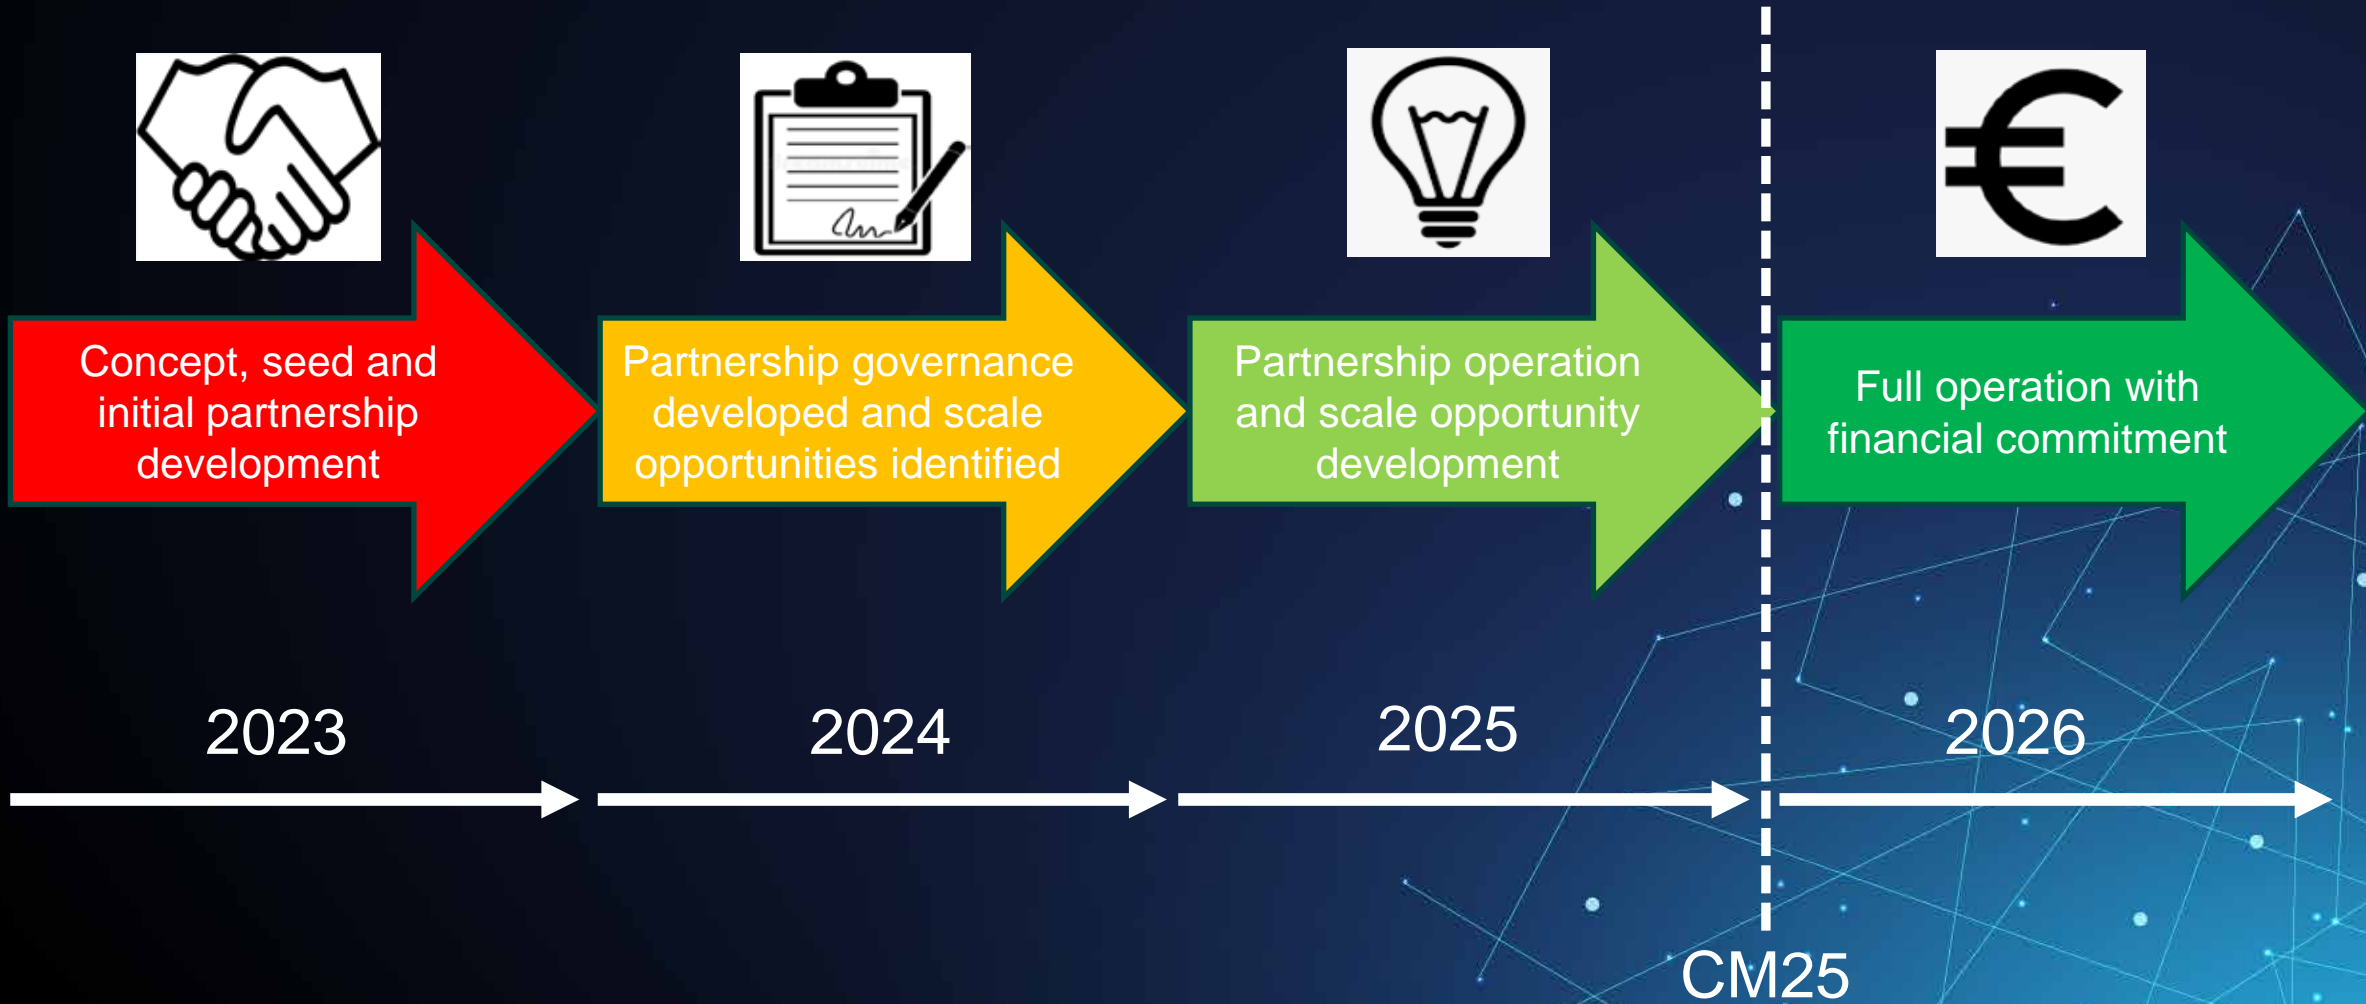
Concept, seed and initial partnership development

Partnership governance developed and scale opportunities identified

Partnership operation and scale opportunity development

Full operation with financial commitment

2023

2024

2025

2026

CM25